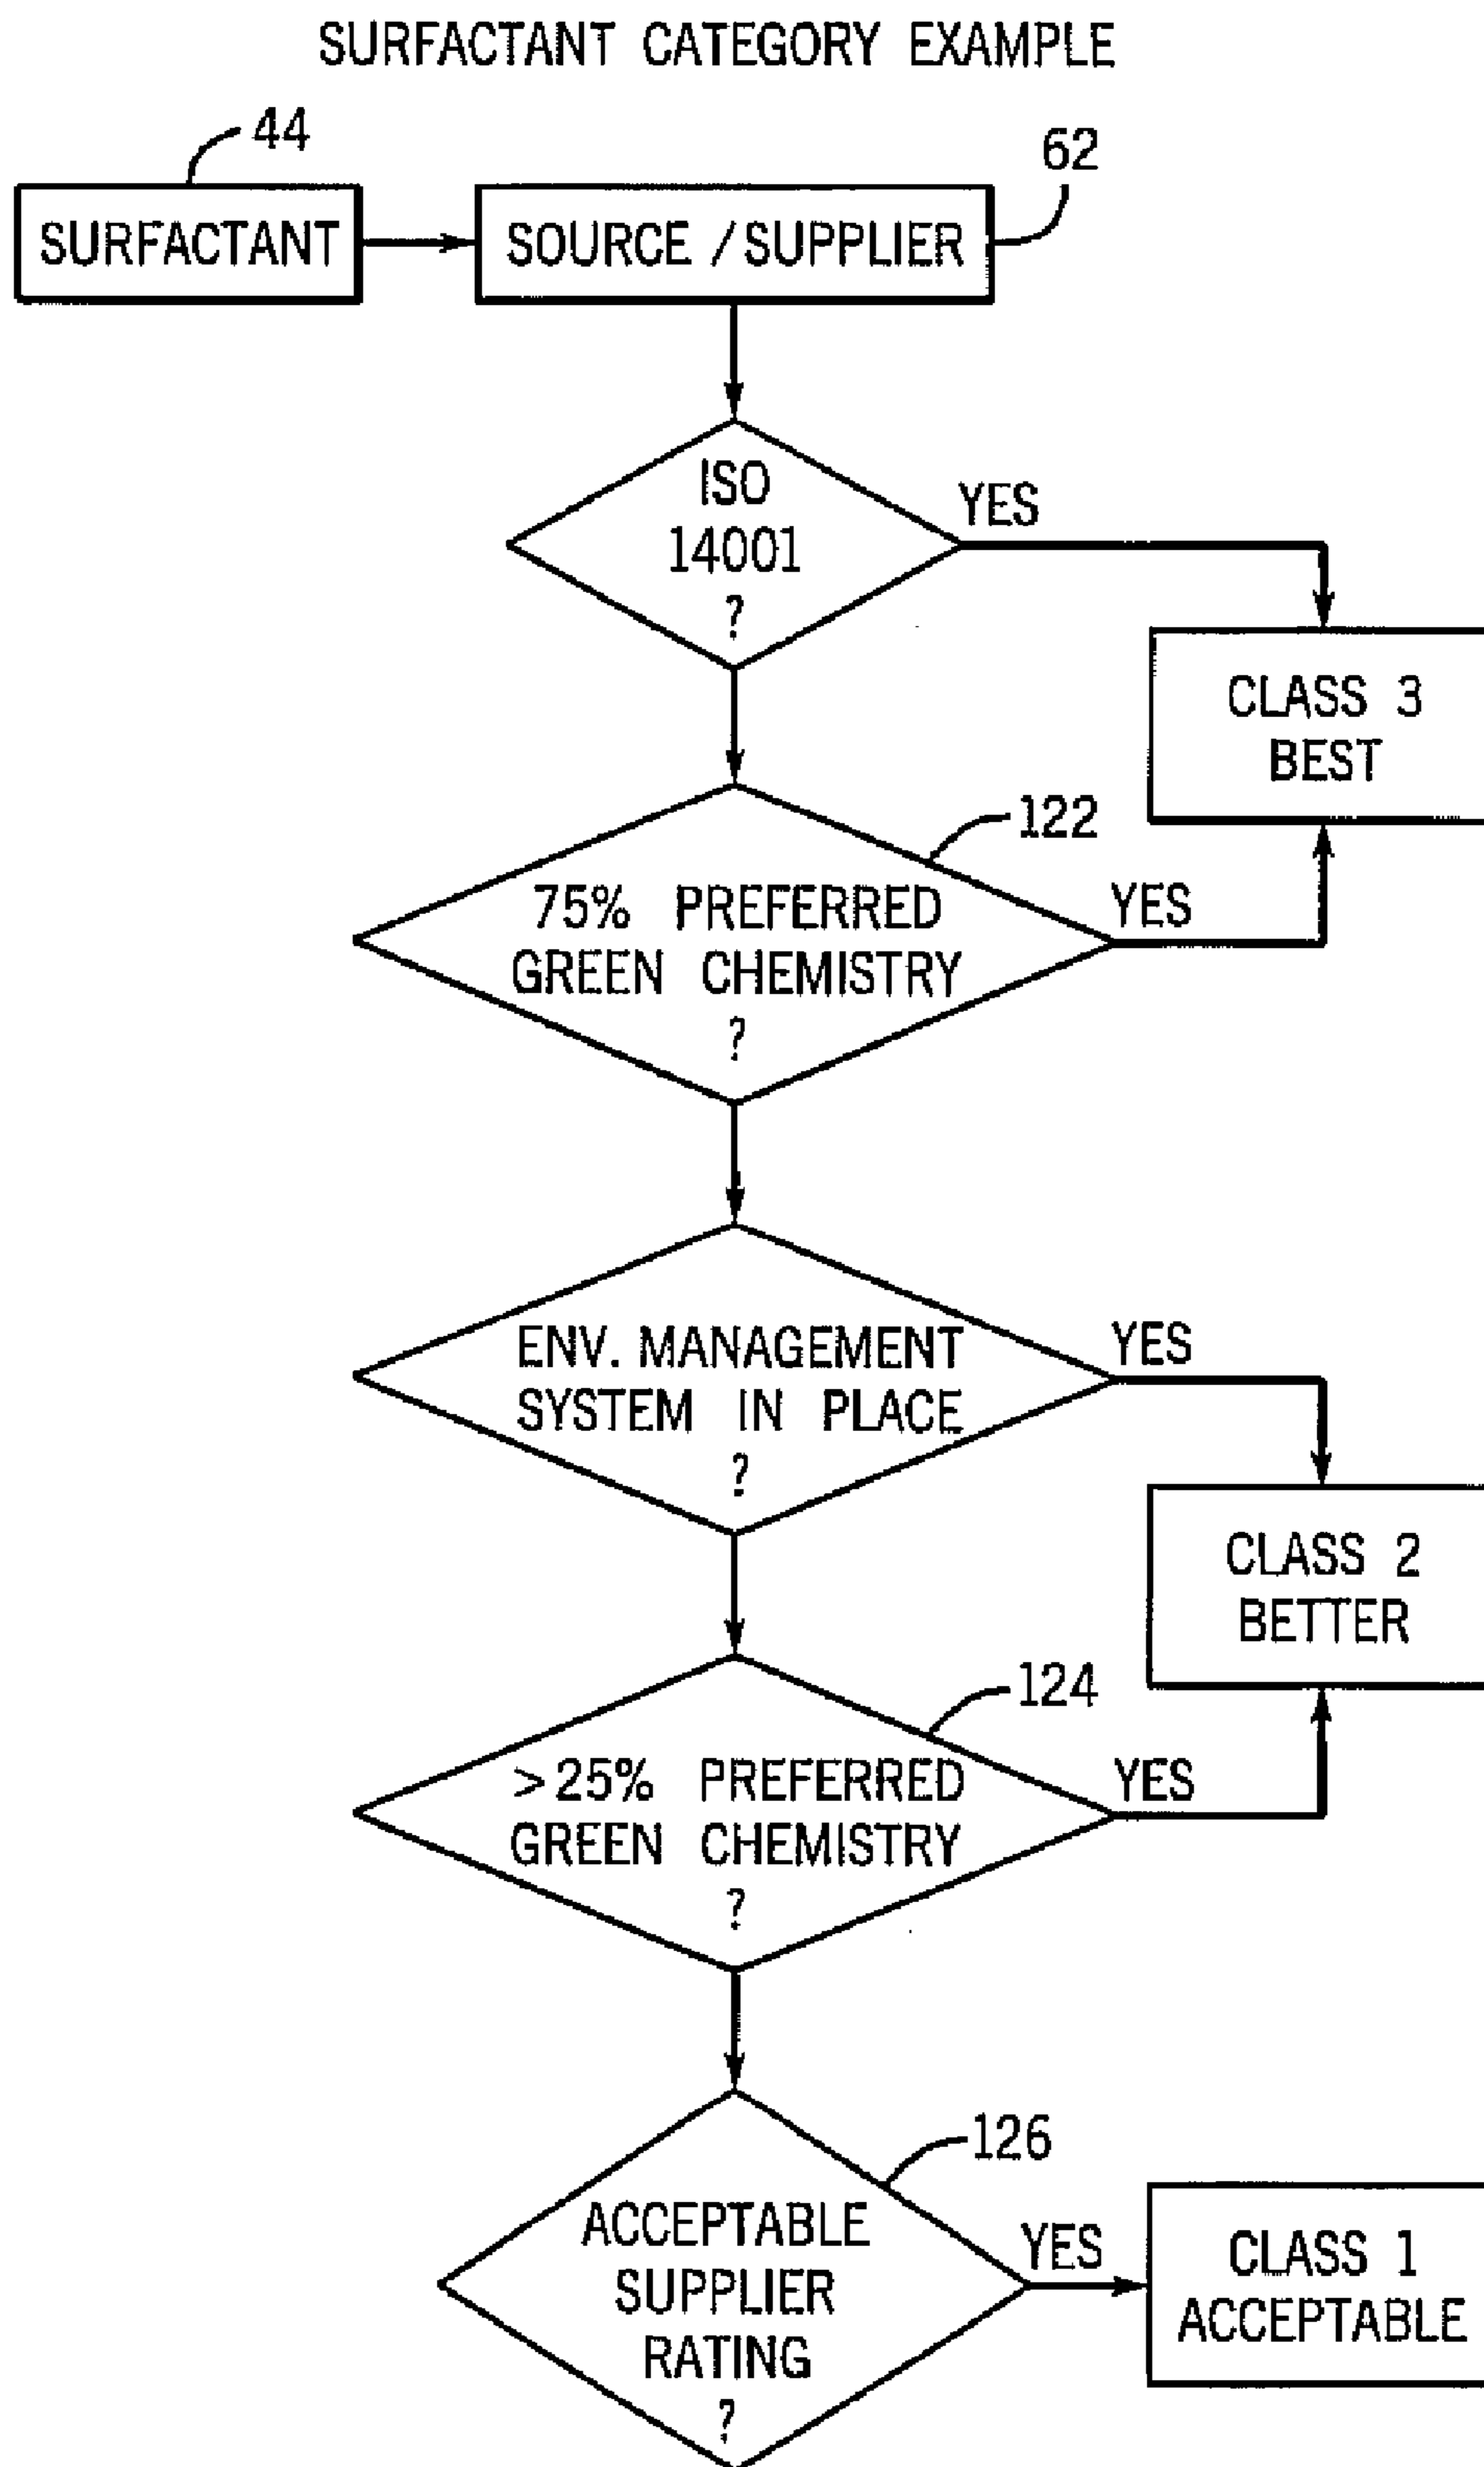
SURFACTANT CATEGORY EXAMPLE

44

SURFACTANT

SOURCE / SUPPLIER

62

ISO 14001 ?

YES

CLASS 3 BEST

122

75% PREFERRED GREEN CHEMISTRY ?

YES

ENV. MANAGEMENT SYSTEM IN PLACE ?

YES

CLASS 2 BETTER

124

>25% PREFERRED GREEN CHEMISTRY ?

YES

126

ACCEPTABLE SUPPLIER RATING ?

YES

CLASS 1 ACCEPTABLE